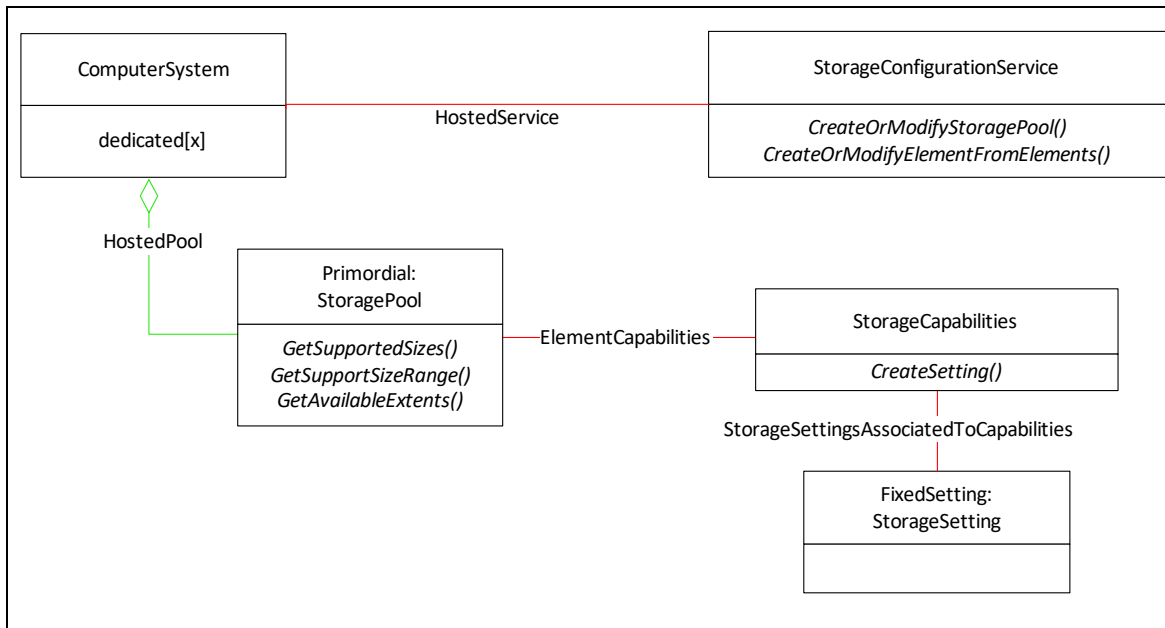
ComputerSystem

dedicated[x]

HostedService

StorageConfigurationService

*CreateOrModifyStoragePool()*
*CreateOrModifyElementFromElements()*

HostedPool

Primordial:
StoragePool

*GetSupportedSizes()*
*GetSupportSizeRange()*
*GetAvailableExtents()*

ElementCapabilities

StorageCapabilities

*CreateSetting()*

StorageSettingsAssociatedToCapabilities

FixedSetting:
StorageSetting